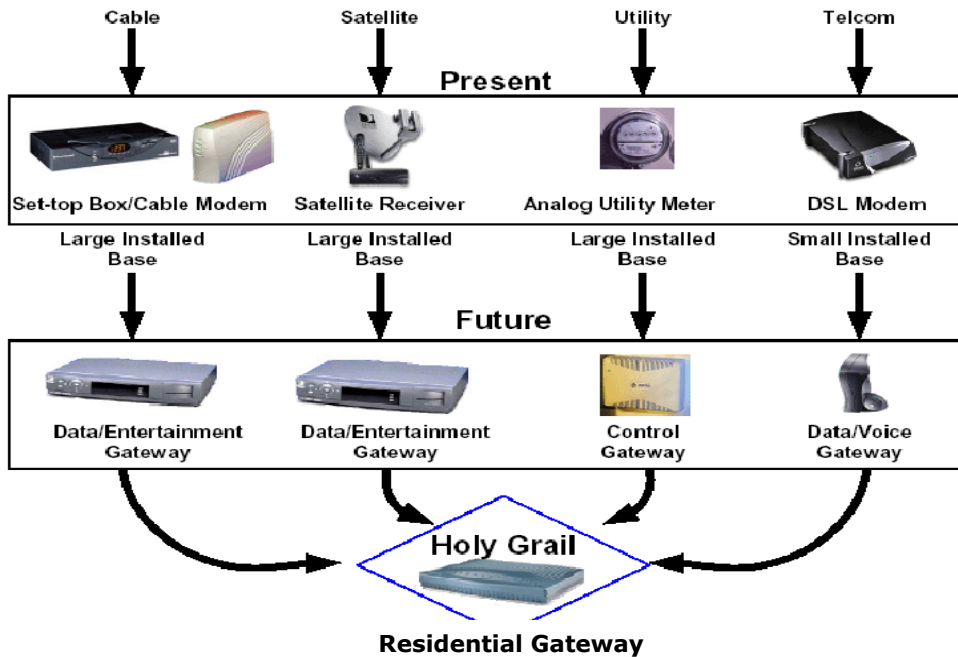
Cable

Satellite

Utility

Telcom

Present

Set-top Box/Cable Modem

Satellite Receiver

Analog Utility Meter

DSL Modem

Large Installed Base

Large Installed Base

Large Installed Base

Small Installed Base

Future

Data/Entertainment Gateway

Data/Entertainment Gateway

Control Gateway

Data/Voice Gateway

Holy Grail

Residential Gateway